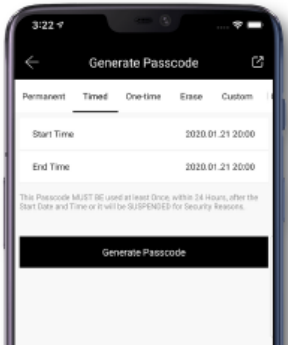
3:22

Generate Passcode

Permanent Timed One-time Erase Custom

Start Time 2020.01.21 20:00

End Time 2020.01.21 20:00

This Passcode MUST BE used at least Once, within 24 Hours, after the Start Date and Time or it will be SUSPENDED for Security Reasons.

Generate Passcode